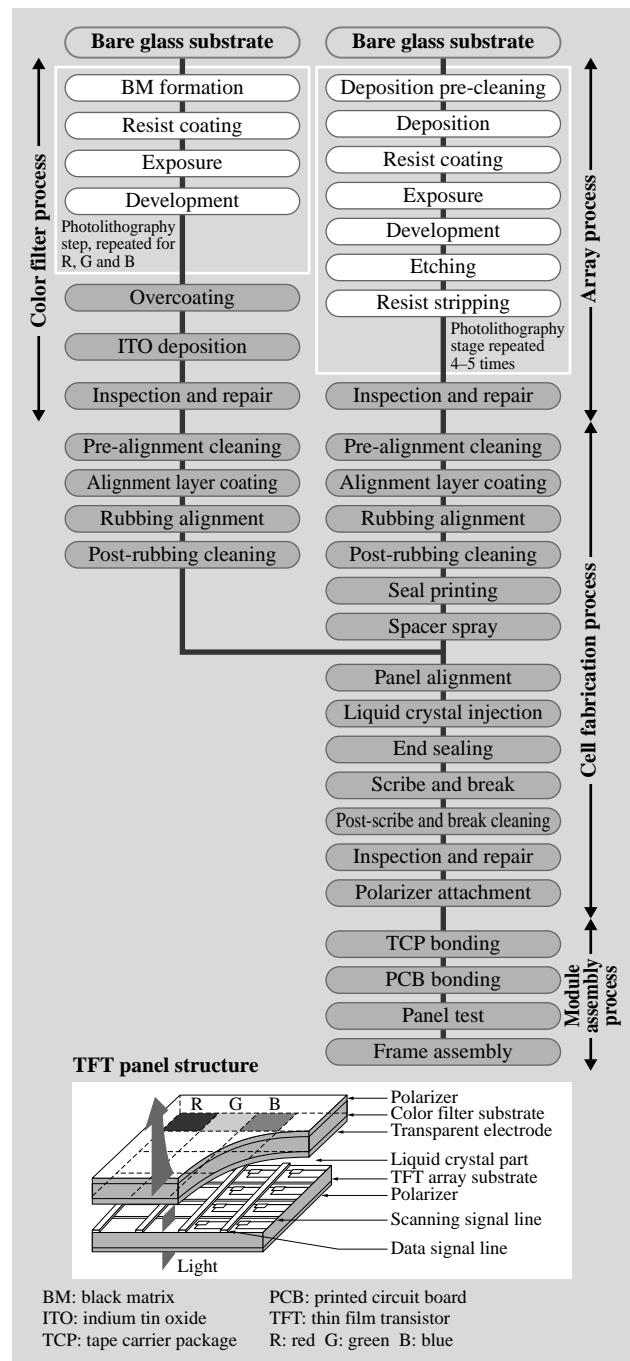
Color filter process

Bare glass substrate

BM formation

Resist coating

Exposure

Development

Photolithography step, repeated for R, G and B

Overcoating

ITO deposition

Inspection and repair

Pre-alignment cleaning

Alignment layer coating

Rubbing alignment

Post-rubbing cleaning

Bare glass substrate

Deposition pre-cleaning

Deposition

Resist coating

Exposure

Development

Etching

Resist stripping

Photolithography stage repeated 4–5 times

Array process

Inspection and repair

Pre-alignment cleaning

Alignment layer coating

Rubbing alignment

Post-rubbing cleaning

Seal printing

Spacer spray

Panel alignment

Liquid crystal injection

End sealing

Scribe and break

Post-scribe and break cleaning

Inspection and repair

Polarizer attachment

Cell fabrication process

TCP bonding

PCB bonding

Panel test

Frame assembly

Module assembly process

TFT panel structure

R G B

Polarizer

Color filter substrate

Transparent electrode

Liquid crystal part

TFT array substrate

Polarizer

Scanning signal line

Data signal line

Light

BM: black matrix
ITO: indium tin oxide
TCP: tape carrier package

PCB: printed circuit board
TFT: thin film transistor
R: red G: green B: blue